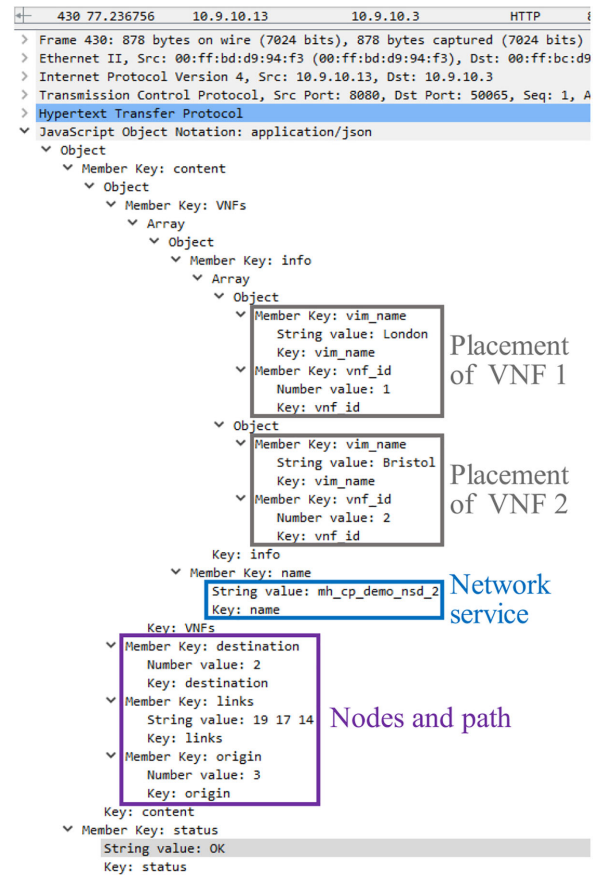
430 77.236756 10.9.10.13 10.9.10.3 HTTP 8

> Frame 430: 878 bytes on wire (7024 bits), 878 bytes captured (7024 bits)
> Ethernet II, Src: 00:ff:bd:d9:94:f3 (00:ff:bd:d9:94:f3), Dst: 00:ff:bc:d9
> Internet Protocol Version 4, Src: 10.9.10.13, Dst: 10.9.10.3
> Transmission Control Protocol, Src Port: 8080, Dst Port: 50065, Seq: 1, A
> Hypertext Transfer Protocol
JavaScript Object Notation: application/json
Object
Member Key: content
Object
Member Key: VNFs
Array
Object
Member Key: info
Array
Object
Member Key: vim_name
String value: London
Key: vim_name
Member Key: vnf_id
Number value: 1
Key: vnf_id
Placement of VNF 1
Object
Member Key: vim_name
String value: Bristol
Key: vim_name
Member Key: vnf_id
Number value: 2
Key: vnf_id
Placement of VNF 2
Key: info
Member Key: name
String value: mh_cp_demo_nsd_2
Key: name
Network service
Key: VNFs
Member Key: destination
Number value: 2
Key: destination
Member Key: links
String value: 19 17 14
Key: links
Member Key: origin
Number value: 3
Key: origin
Nodes and path
Key: content
Member Key: status
String value: OK
Key: status